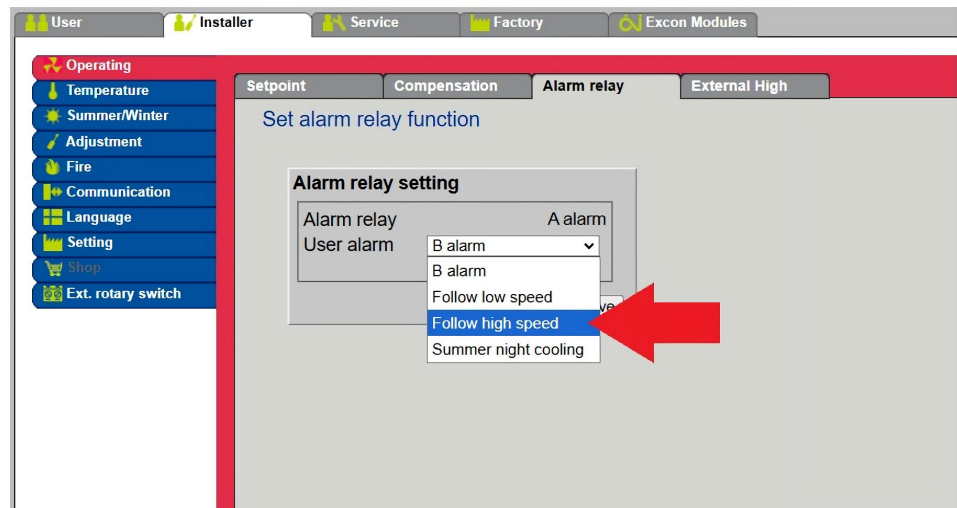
User Installer Service Factory Excon Modules

Operating
Temperature
Summer/Winter
Adjustment
Fire
Communication
Language
Setting
Shop
Ext. rotary switch

Setpoint Compensation Alarm relay External High

Set alarm relay function

Alarm relay setting

Alarm relay A alarm
User alarm B alarm

B alarm
Follow low speed
Follow high speed
Summer night cooling

ve